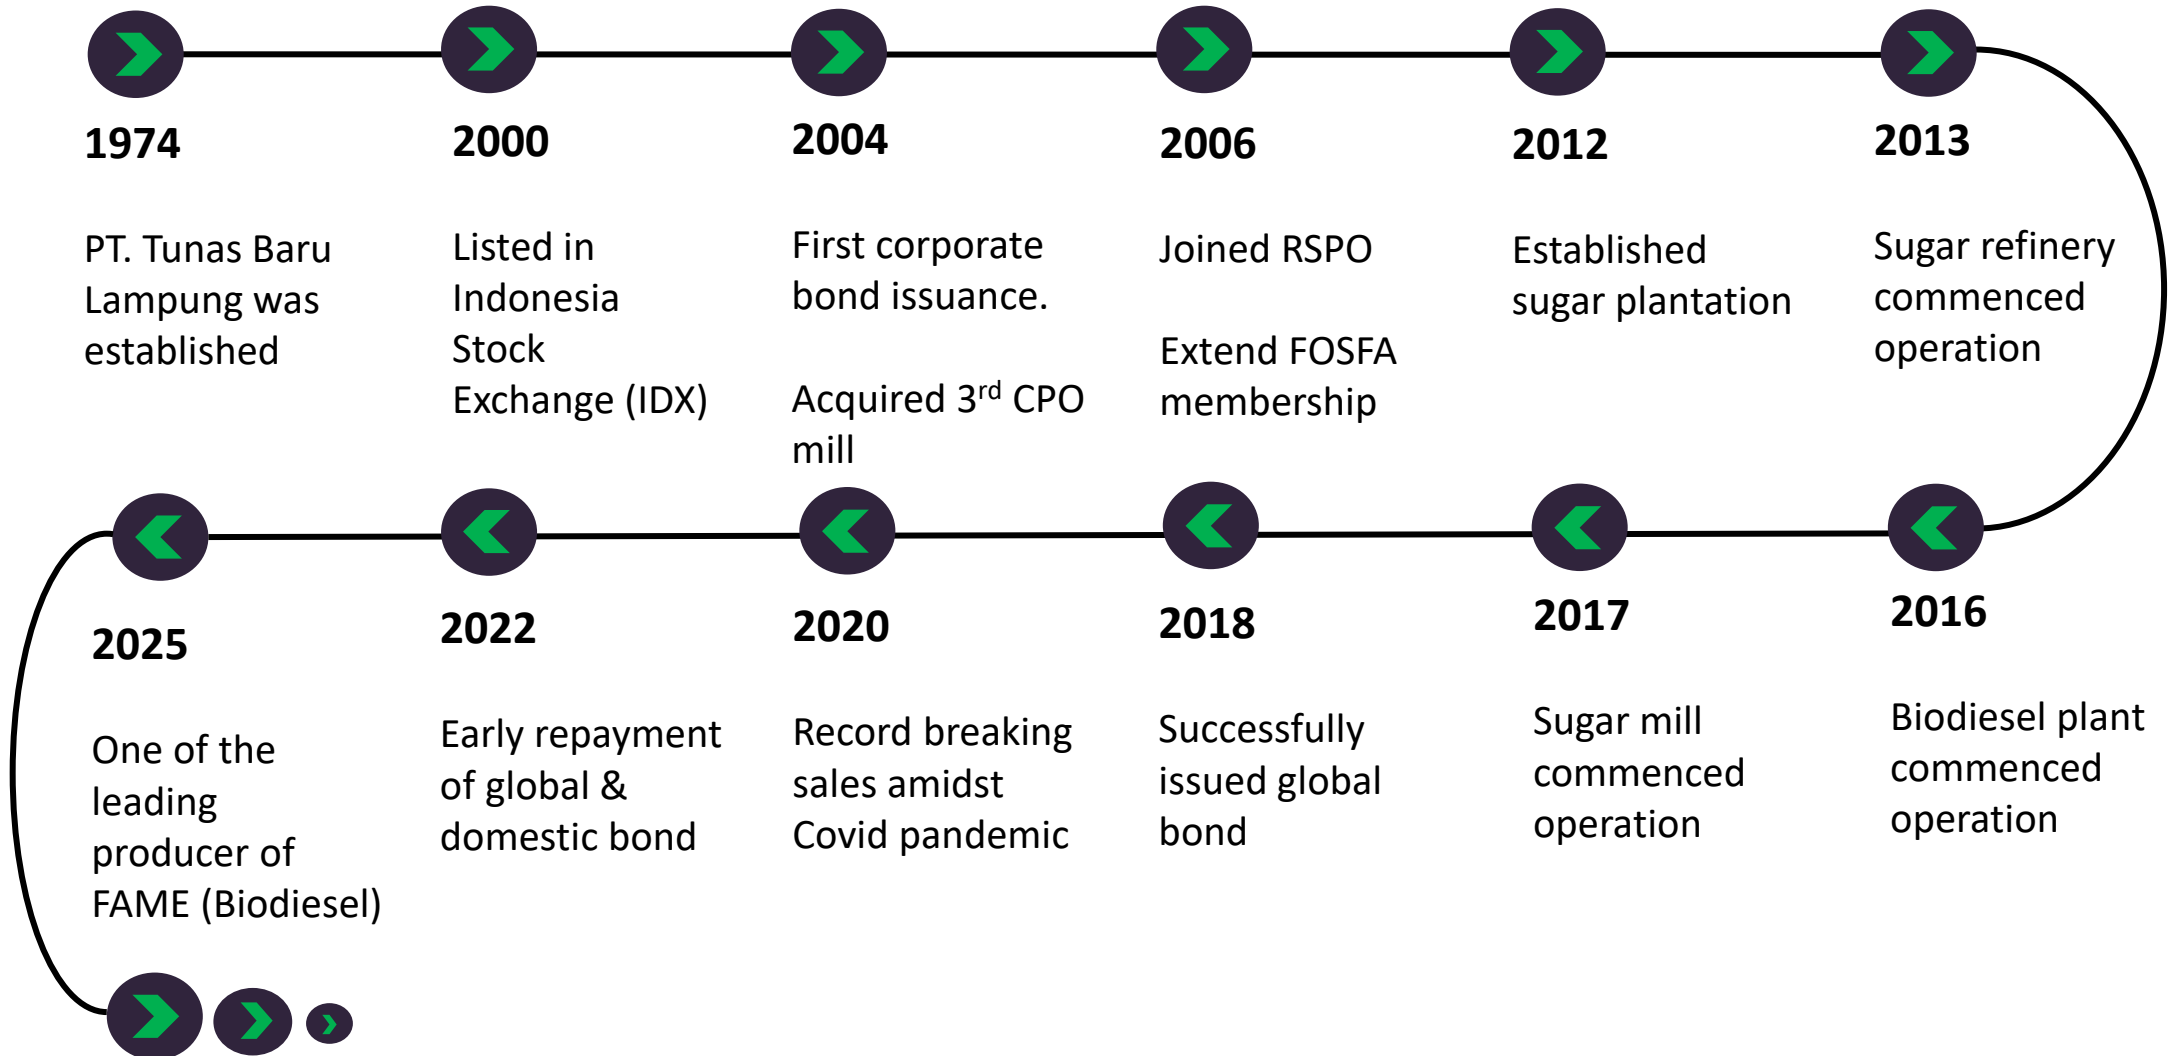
1974

PT. Tunas Baru Lampung was established

2000

Listed in Indonesia Stock Exchange (IDX)

2004

First corporate bond issuance.

Acquired 3$^{rd}$ CPO mill

2006

Joined RSPO

Extend FOSFA membership

2012

Established sugar plantation

2013

Sugar refinery commenced operation

2016

Biodiesel plant commenced operation

2017

Sugar mill commenced operation

2018

Successfully issued global bond

2020

Record breaking sales amidst Covid pandemic

2022

Early repayment of global & domestic bond

2025

One of the leading producer of FAME (Biodiesel)